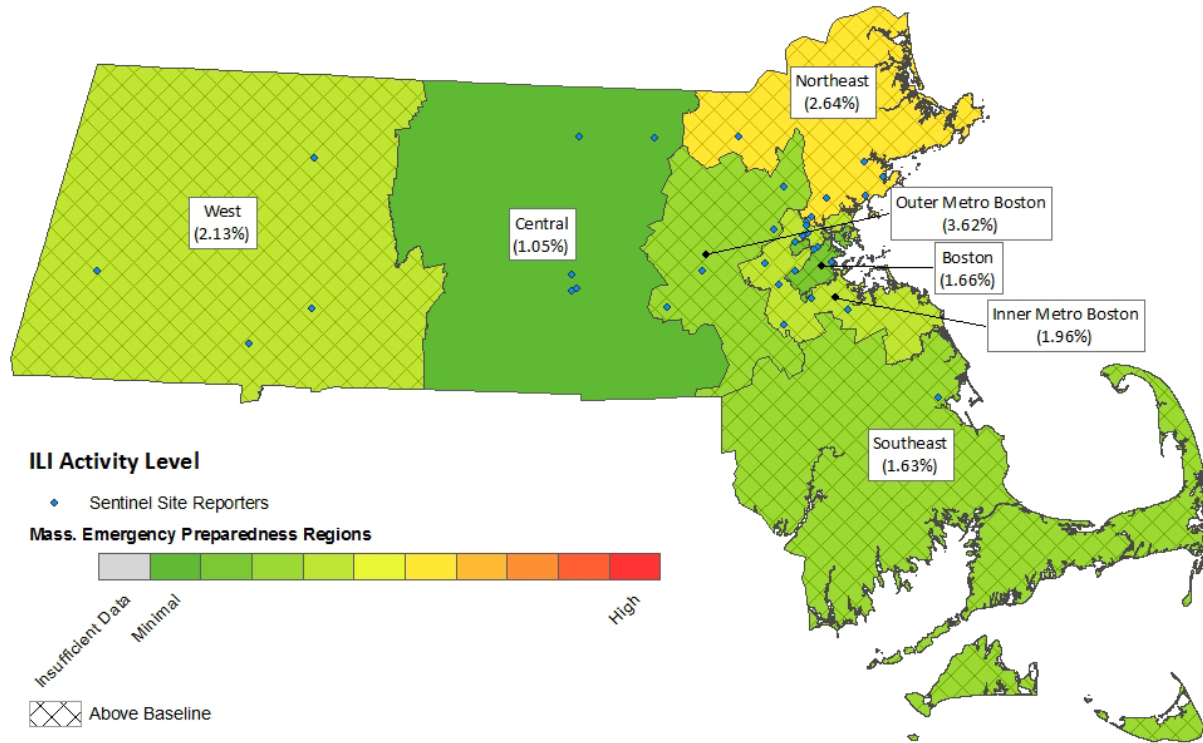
West
(2.13%)

Central
(1.05%)

Northeast
(2.64%)

Outer Metro Boston
(3.62%)

Boston
(1.66%)

Inner Metro Boston
(1.96%)

Southeast
(1.63%)

ILI Activity Level

Sentinel Site Reporters

Mass. Emergency Preparedness Regions

Insufficient Data

Minimal

High

Above Baseline